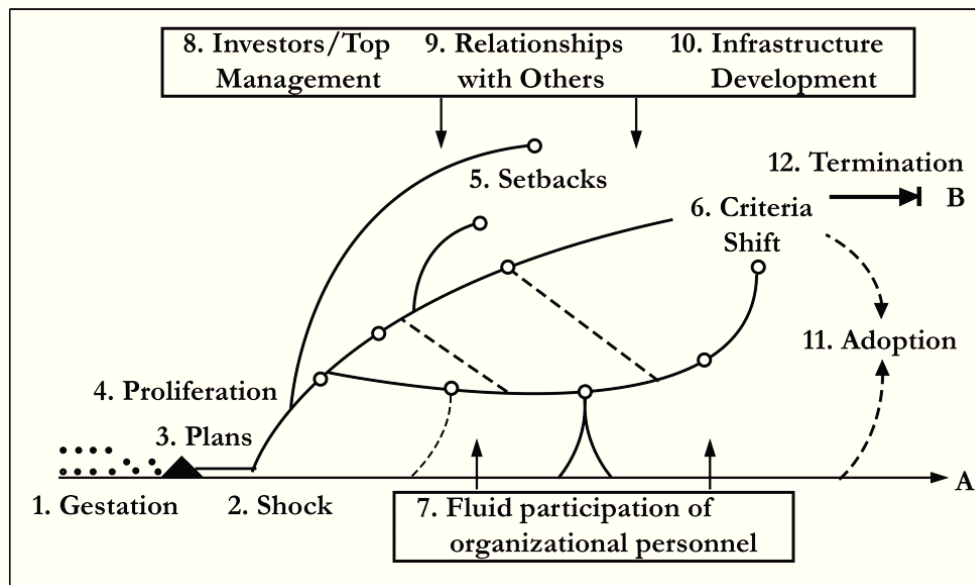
8. Investors/Top Management

9. Relationships with Others

10. Infrastructure Development

5. Setbacks

12. Termination

B

6. Criteria Shift

11. Adoption

4. Proliferation

3. Plans

1. Gestation

2. Shock

7. Fluid participation of organizational personnel

A